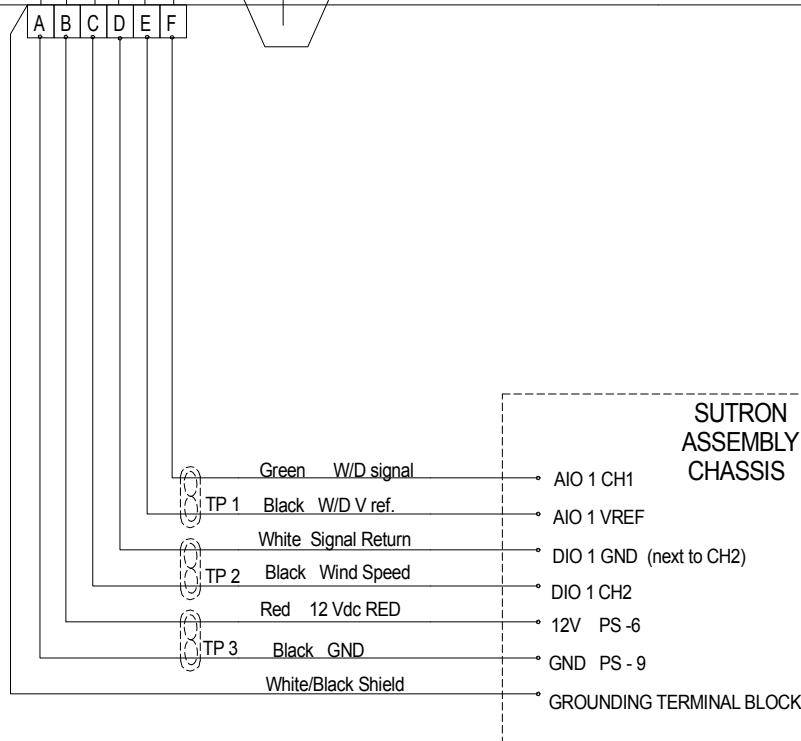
A B C D E F

SUTRON ASSEMBLY CHASSIS

Green W/D signal
TP 1
Black W/D V ref.
White Signal Return
TP 2
Black Wind Speed
Red 12 Vdc RED
TP 3
Black GND
White/Black Shield

AIO 1 CH1
AIO 1 VREF
DIO 1 GND (next to CH2)
DIO 1 CH2
12V PS -6
GND PS - 9
GROUNDING TERMINAL BLOCK